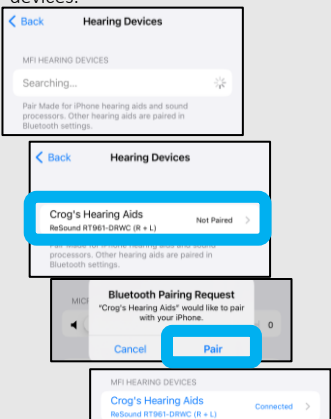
devices:

Back Hearing Devices

MFI HEARING DEVICES

Searching...

Pair Made for iPhone hearing aids and sound processors. Other hearing aids are paired in Bluetooth settings.

Back Hearing Devices

Crog's Hearing Aids
ReSound RT961-DRWC (R + L)
Not Paired

processors. Other hearing aids are paired in Bluetooth settings.

MIC

Bluetooth Pairing Request
"Crog's Hearing Aids" would like to pair with your iPhone.

0

Cancel Pair

MFI HEARING DEVICES

Crog's Hearing Aids
ReSound RT961-DRWC (R + L)
Connected